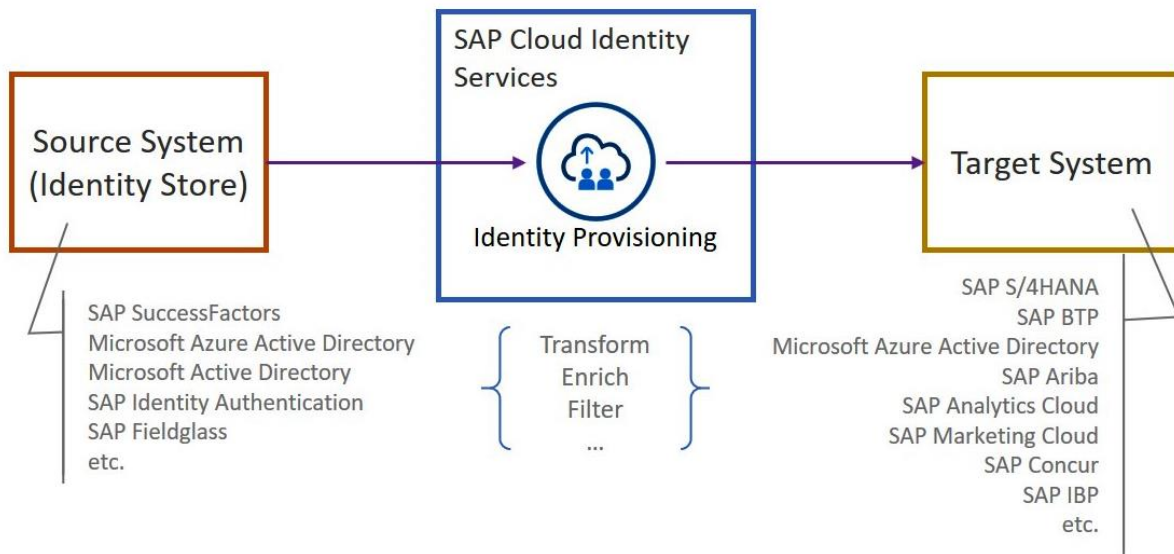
Source System (Identity Store)

SAP Cloud Identity Services

Identity Provisioning

Target System

SAP SuccessFactors
Microsoft Azure Active Directory
Microsoft Active Directory
SAP Identity Authentication
SAP Fieldglass
etc.

Transform
Enrich
Filter
...

SAP S/4HANA
SAP BTP
Microsoft Azure Active Directory
SAP Ariba
SAP Analytics Cloud
SAP Marketing Cloud
SAP Concur
SAP IBP
etc.